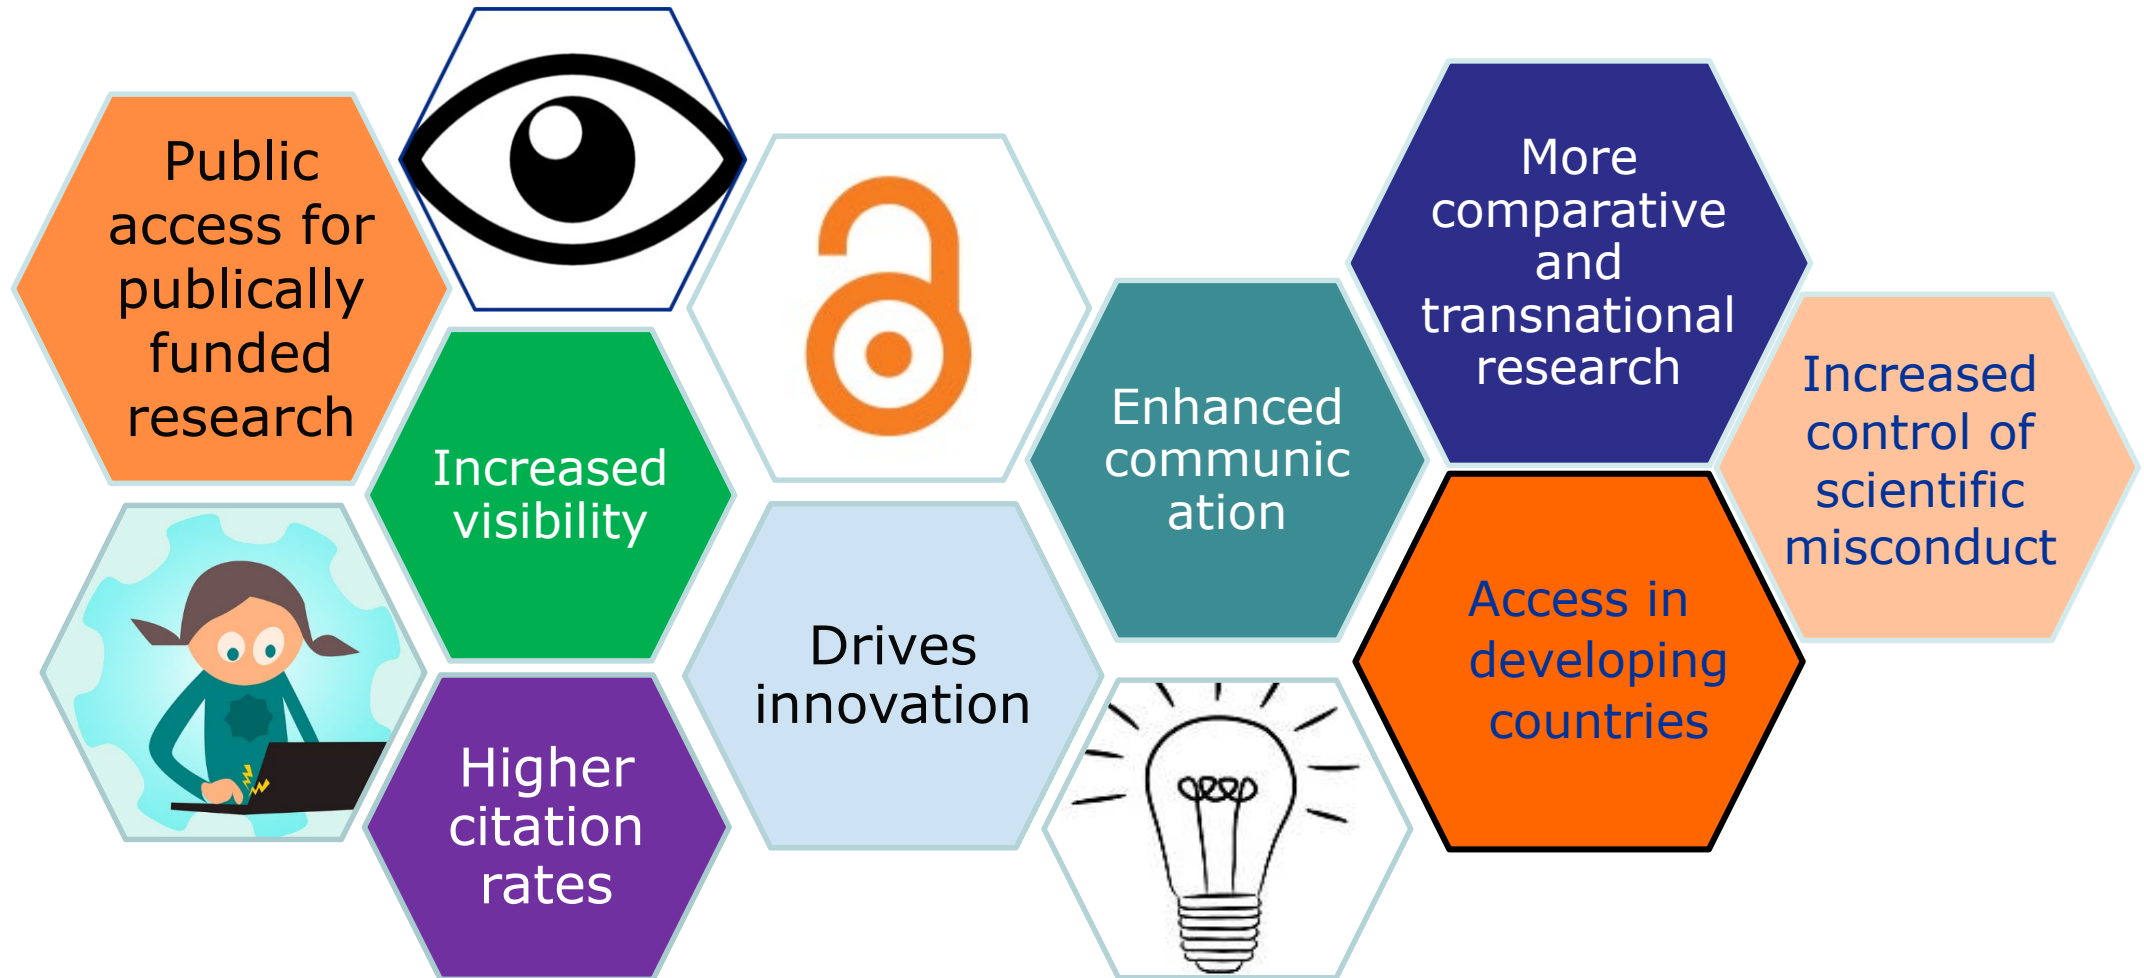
Public access for publically funded research

Increased visibility

Higher citation rates

Drives innovation

Enhanced communic ation

More comparative and transnational research

Access in developing countries

Increased control of scientific misconduct